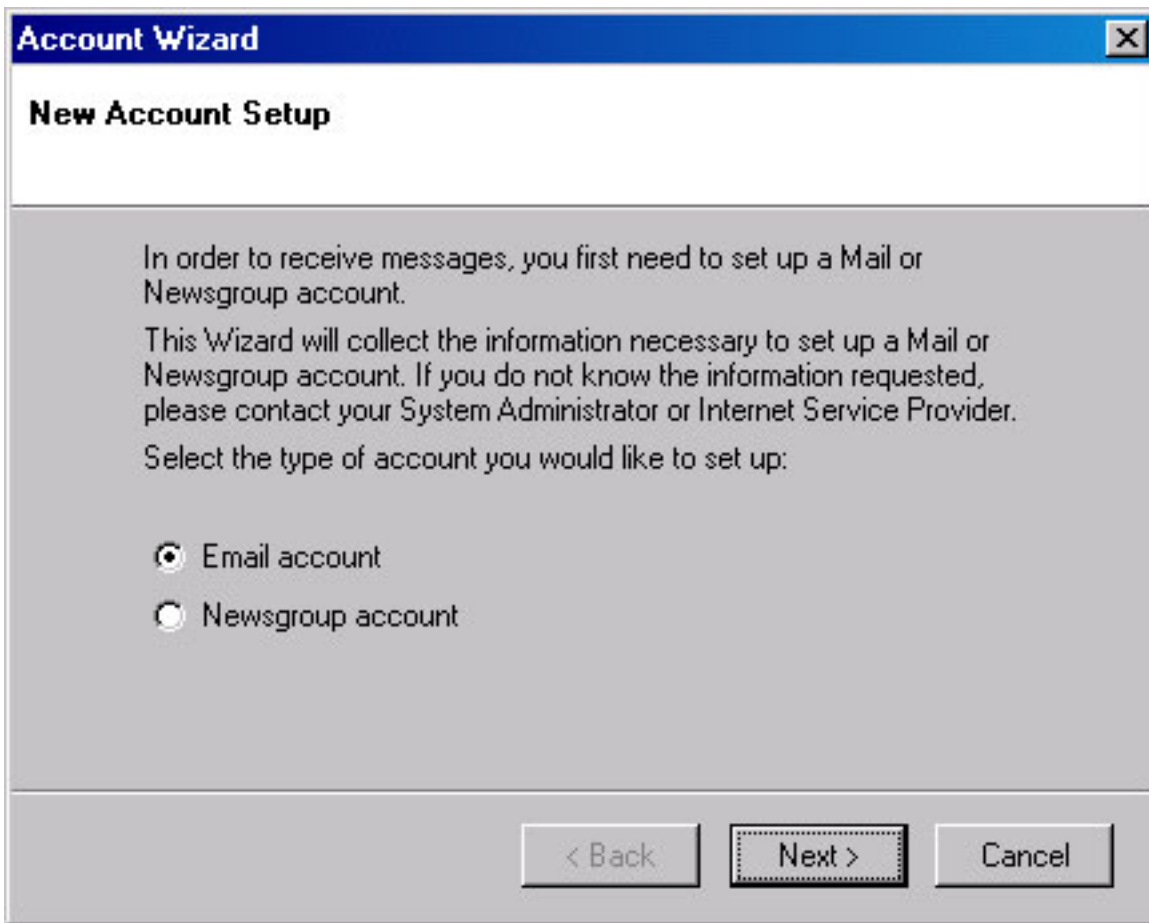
Account Wizard

New Account Setup

In order to receive messages, you first need to set up a Mail or Newsgroup account.

This Wizard will collect the information necessary to set up a Mail or Newsgroup account. If you do not know the information requested, please contact your System Administrator or Internet Service Provider.

Select the type of account you would like to set up:

Email account

Newsgroup account

< Back

Next >

Cancel